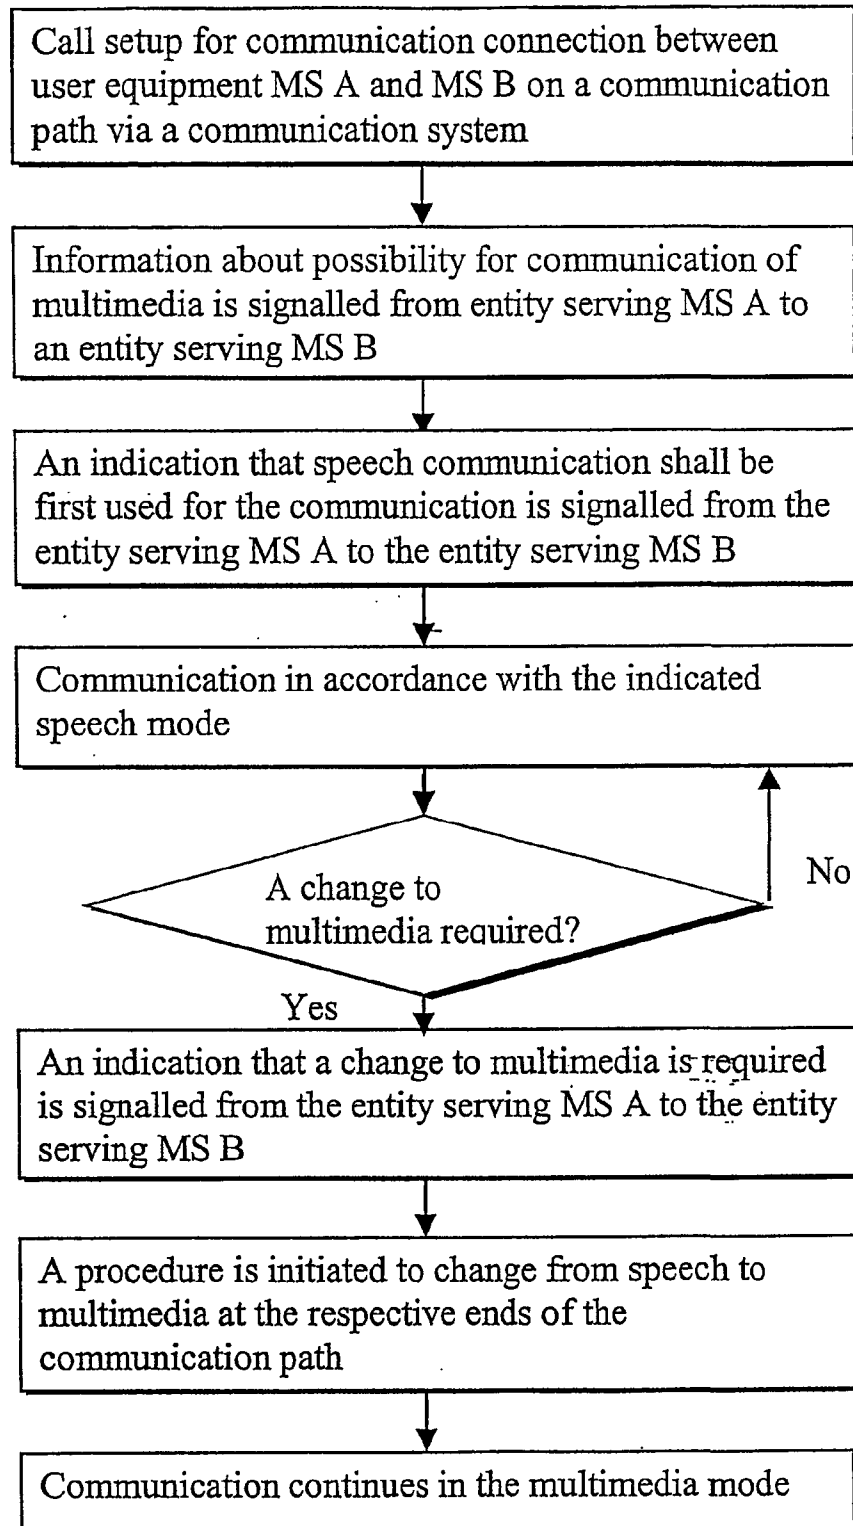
Call setup for communication connection between user equipment MS A and MS B on a communication path via a communication system

Information about possibility for communication of multimedia is signalled from entity serving MS A to an entity serving MS B

An indication that speech communication shall be first used for the communication is signalled from the entity serving MS A to the entity serving MS B

Communication in accordance with the indicated speech mode

A change to multimedia required?

No

Yes

An indication that a change to multimedia is required is signalled from the entity serving MS A to the entity serving MS B

A procedure is initiated to change from speech to multimedia at the respective ends of the communication path

Communication continues in the multimedia mode